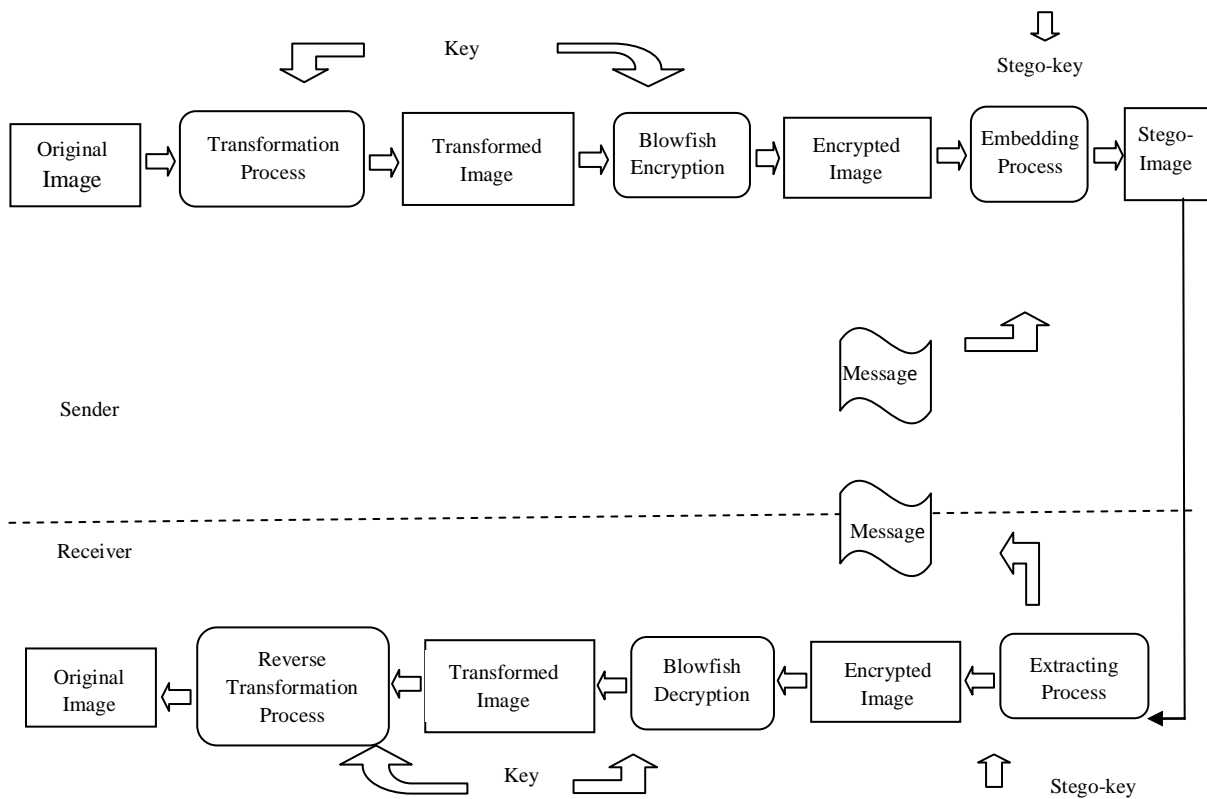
Key

Stego-key

Original Image

Transformation Process

Transformed Image

Blowfish Encryption

Encrypted Image

Embedding Process

Stego-Image

Message

Sender

Receiver

Message

Original Image

Reverse Transformation Process

Transformed Image

Blowfish Decryption

Encrypted Image

Extracting Process

Key

Stego-key